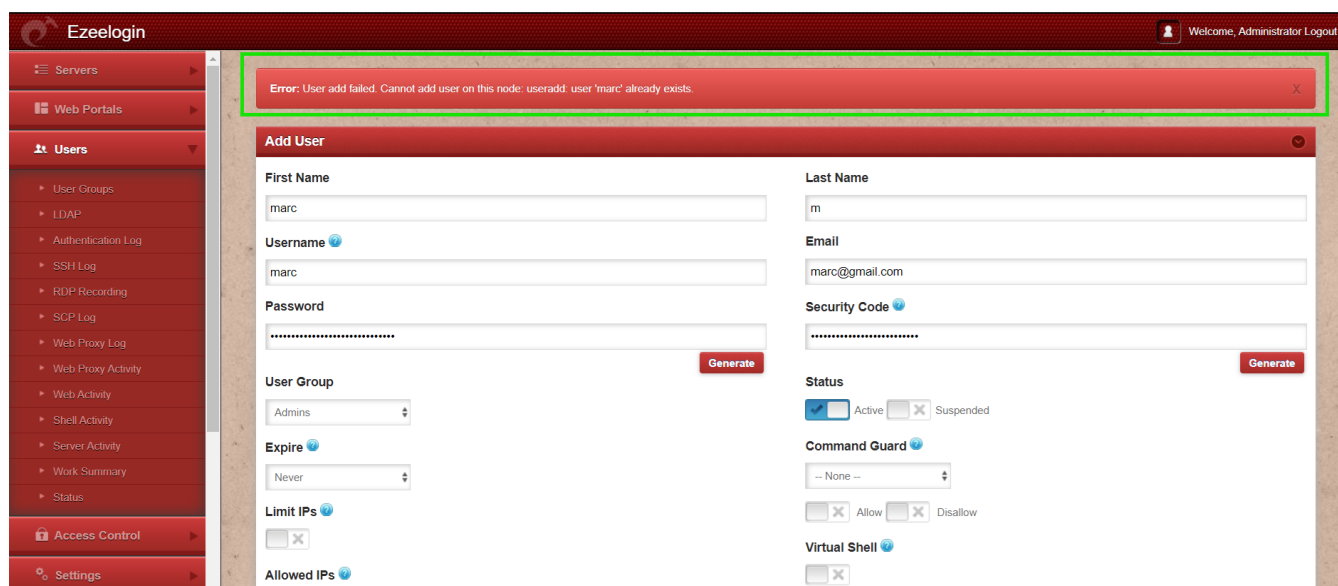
Ezeelogin

Welcome, Administrator Logout

Servers
Web Portals
Users
User Groups
LDAP
Authentication Log
SSH Log
RDP Recording
SCP Log
Web Proxy Log
Web Proxy Activity
Web Activity
Shell Activity
Server Activity
Work Summary
Status
Access Control
Settings

**Error:** User add failed. Cannot add user on this node: useradd: user 'marc' already exists.

X

Add User

First Name
marc

Last Name
m

Username
marc

Email
marc@gmail.com

Password
••••••••••••••••••••••••••••••••

Generate

Security Code
••••••••••••••••••••••••••••

Generate

User Group
Admins

Status
Active
Suspended

Expire
Never

Command Guard
-- None --

Allow
Disallow

Limit IPs

Virtual Shell

Allowed IPs